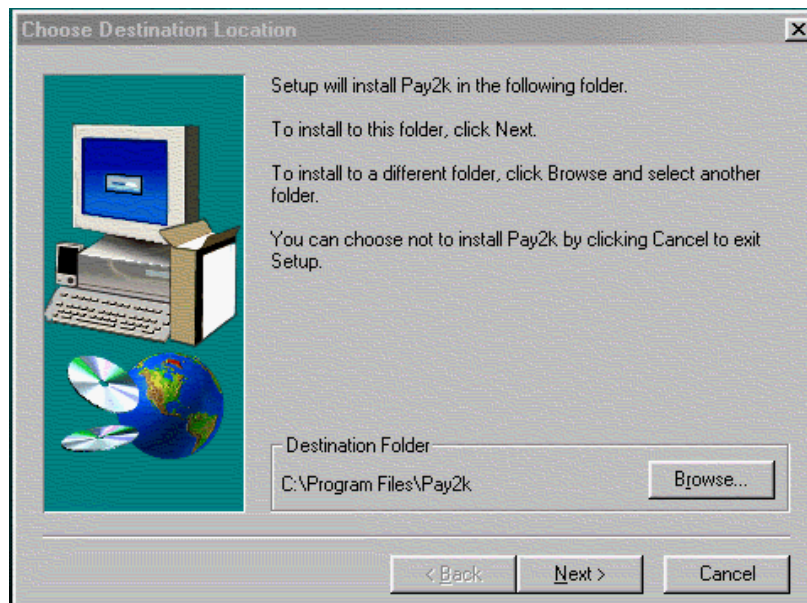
Choose Destination Location

Setup will install Pay2k in the following folder.

To install to this folder, click Next.

To install to a different folder, click Browse and select another folder.

You can choose not to install Pay2k by clicking Cancel to exit Setup.

Destination Folder

C:\Program Files\Pay2k

Browse...

< Back

Next >

Cancel